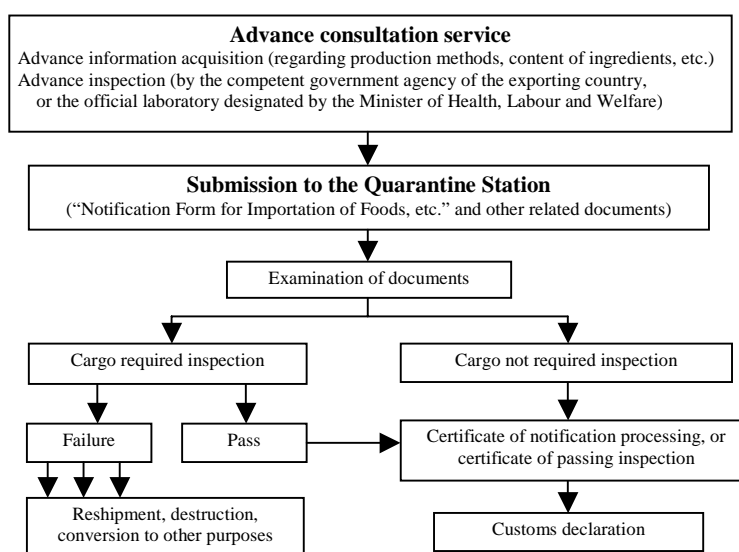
**Advance consultation service**

Advance information acquisition (regarding production methods, content of ingredients, etc.)
Advance inspection (by the competent government agency of the exporting country, or the official laboratory designated by the Minister of Health, Labour and Welfare)

**Submission to the Quarantine Station**

("Notification Form for Importation of Foods, etc." and other related documents)

Examination of documents

Cargo required inspection

Cargo not required inspection

Failure

Pass

Certificate of notification processing, or certificate of passing inspection

Reshipment, destruction, conversion to other purposes

Customs declaration